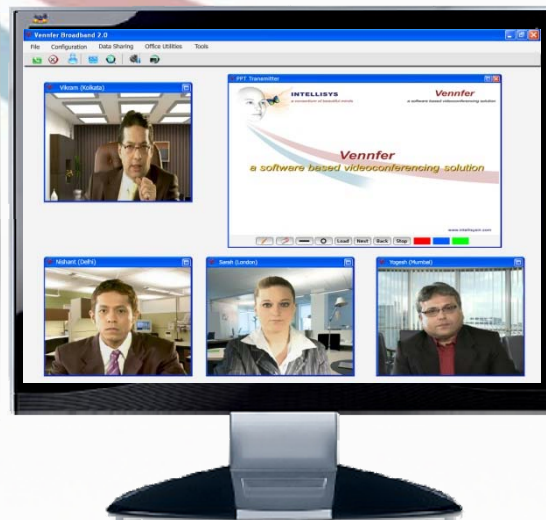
Vennfer Broadband 2.0

File Configuration Data Sharing Office Utilities Tools

Vikram (Kolkata)

PPT Transmitter

INTELLISYS
a consortium of beautiful minds

Vennfer
a software based videoconferencing solution

Vennfer
a software based videoconferencing solution

www.intellisysin.com

Load Next Back Stop

Nishant (Delhi)

Sarah (London)

Yogesh (Mumbai)